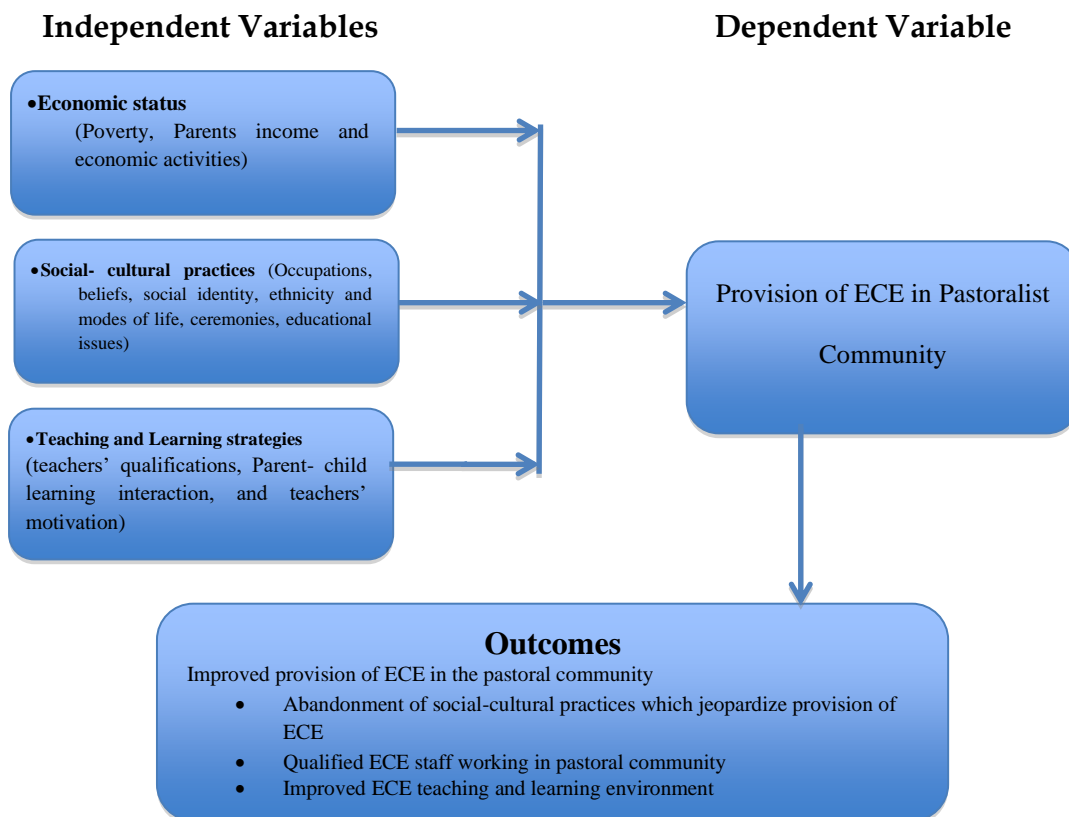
Independent Variables

Dependent Variable

• Economic status
(Poverty, Parents income and economic activities)

• Social- cultural practices (Occupations, beliefs, social identity, ethnicity and modes of life, ceremonies, educational issues)

• Teaching and Learning strategies
(teachers' qualifications, Parent- child learning interaction, and teachers' motivation)

Provision of ECE in Pastoralist Community

Outcomes
Improved provision of ECE in the pastoral community
• Abandonment of social-cultural practices which jeopardize provision of ECE
• Qualified ECE staff working in pastoral community
• Improved ECE teaching and learning environment